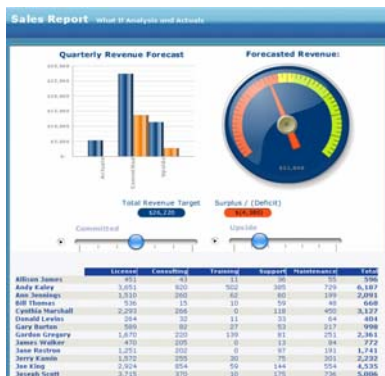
Sales Report What If Analysis and Actuals

Quarterly Revenue Forecast

Forecasted Revenue:

$20,000
$15,000
$10,000
$5,000
$-

Actuals
Committed
Upside

$21,600

Total Revenue Target
$26,220

Surplus / (Deficit)
$(4,380)

Committed

Upside

| | License | Consulting | Training | Support | Maintenance | Total |
|---|---|---|---|---|---|---|
| Allison James | 451 | 43 | 11 | 36 | 55 | 596 |
| Andy Kaley | 3,651 | 820 | 502 | 385 | 729 | 6,187 |
| Ann Jennings | 1,510 | 260 | 62 | 60 | 199 | 2,091 |
| Bill Thomas | 536 | 15 | 10 | 59 | 48 | 668 |
| Cynthia Marshall | 2,293 | 266 | 0 | 118 | 450 | 3,127 |
| Donald Lewis | 264 | 32 | 11 | 33 | 64 | 404 |
| Gary Burton | 589 | 82 | 27 | 53 | 217 | 998 |
| Gordon Gregory | 1,670 | 220 | 139 | 81 | 251 | 2,361 |
| James Walker | 470 | 205 | 0 | 13 | 84 | 772 |
| Jane Rostron | 1,251 | 202 | 0 | 97 | 191 | 1,741 |
| Jerry Kamin | 1,572 | 255 | 30 | 75 | 301 | 2,232 |
| Jim King | 2,924 | 854 | 59 | 144 | 554 | 4,535 |
| Joseph Scott | 3,715 | 370 | 10 | 175 | 736 | 5,006 |